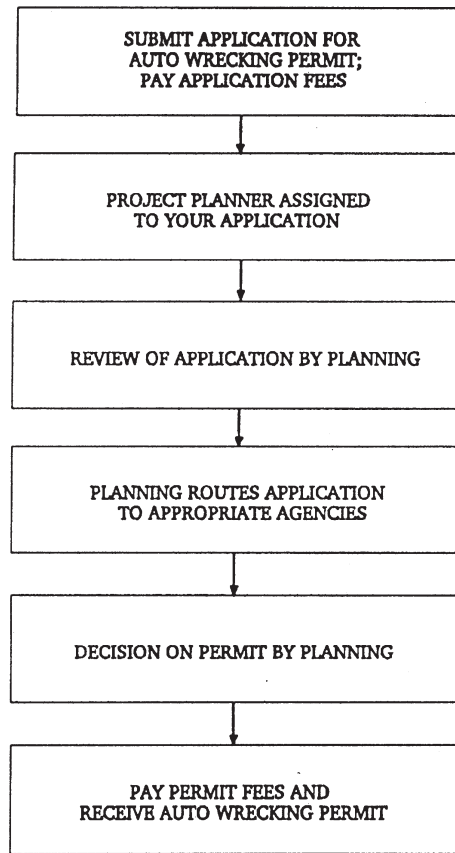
SUBMIT APPLICATION FOR AUTO WRECKING PERMIT; PAY APPLICATION FEES

PROJECT PLANNER ASSIGNED TO YOUR APPLICATION

REVIEW OF APPLICATION BY PLANNING

PLANNING ROUTES APPLICATION TO APPROPRIATE AGENCIES

DECISION ON PERMIT BY PLANNING

PAY PERMIT FEES AND RECEIVE AUTO WRECKING PERMIT